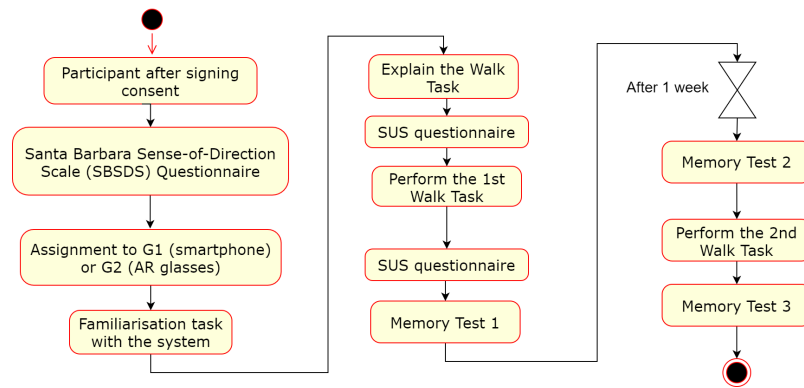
Participant after signing consent

Santa Barbara Sense-of-Direction Scale (SBSDS) Questionnaire

Assignment to G1 (smartphone) or G2 (AR glasses)

Familiarisation task with the system

Explain the Walk Task

SUS questionnaire

Perform the 1st Walk Task

SUS questionnaire

Memory Test 1

After 1 week

Memory Test 2

Perform the 2nd Walk Task

Memory Test 3